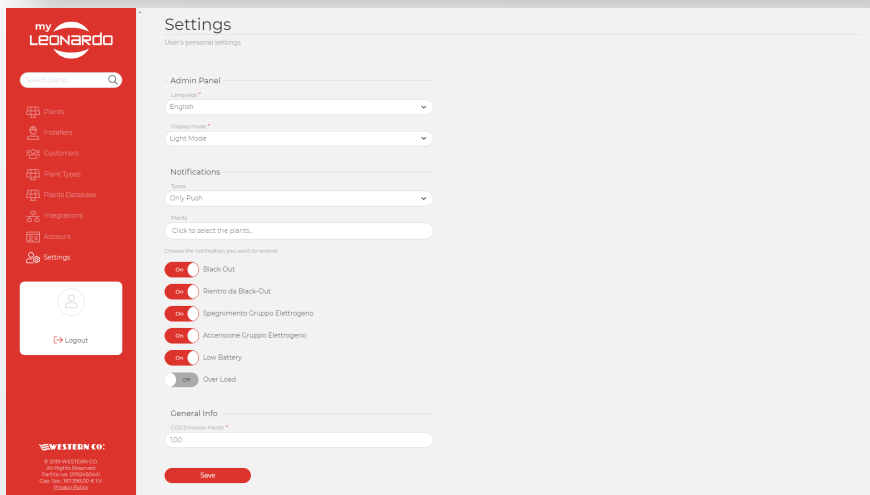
my LEONARDO

Search plants...

Plants
Installers
Customers
Plant Types
Plants Database
Integrations
Account
Settings

Logout

WESTERN CO.

© 2019 WESTERN CO.
All Rights Reserved
Partita iva: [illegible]
Cap. Soc. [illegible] € I.V.
Privacy Policy

Settings
User's personal settings

Admin Panel
Language *
English
Display mode *
Light Mode

Notifications
Types
Only Push
Plants
Click to select the plants...
Choose the notification you want to receive:
On Black Out
On Rientro da Black-Out
On Spegnimento Gruppo Elettrogeno
On Accensione Gruppo Elettrogeno
On Low Battery
Off Over Load

General Info
CO2 Emission Factor *
1,00

Save